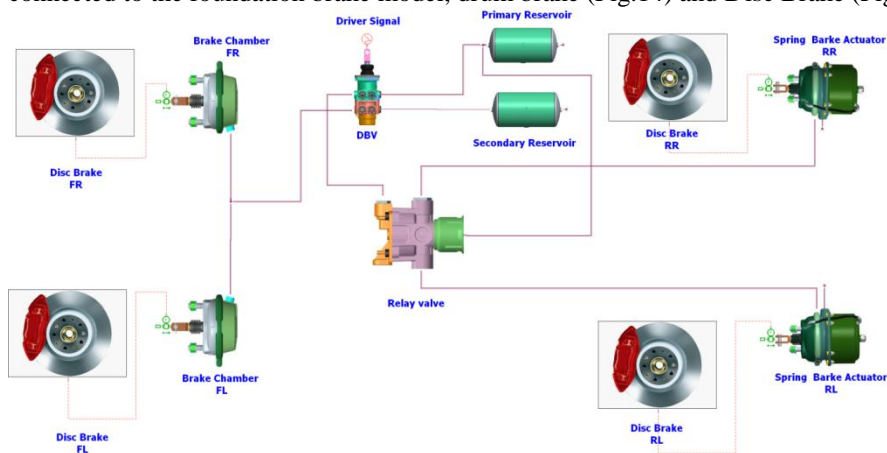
connected to the foundation brake model, drum brake (Fig.14) and Disc Brake (Fig

Brake Chamber
FR

Driver Signal

Primary Reservoir

Spring Barke Actuator
RR

DBV

Secondary Reservoir

Disc Brake
RR

Disc Brake
FR

Relay valve

Brake Chamber
FL

Spring Barke Actuator
RL

Disc Brake
FL

Disc Brake
RL